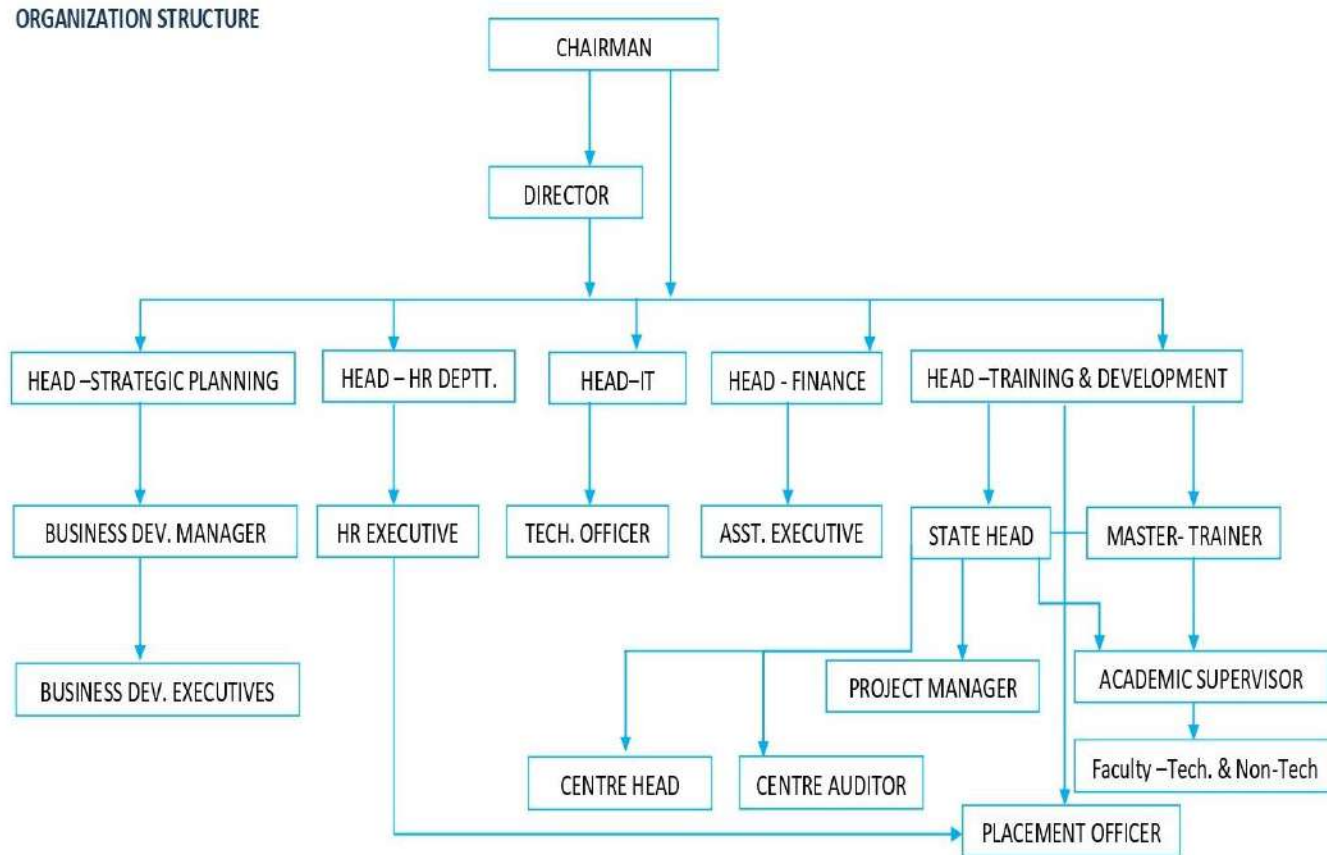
ORGANIZATION STRUCTURE

CHAIRMAN

DIRECTOR

HEAD –STRATEGIC PLANNING

HEAD – HR DEPTT.

HEAD–IT

HEAD - FINANCE

HEAD –TRAINING & DEVELOPMENT

BUSINESS DEV. MANAGER

HR EXECUTIVE

TECH. OFFICER

ASST. EXECUTIVE

STATE HEAD

MASTER- TRAINER

BUSINESS DEV. EXECUTIVES

PROJECT MANAGER

ACADEMIC SUPERVISOR

CENTRE HEAD

CENTRE AUDITOR

Faculty –Tech. & Non-Tech

PLACEMENT OFFICER